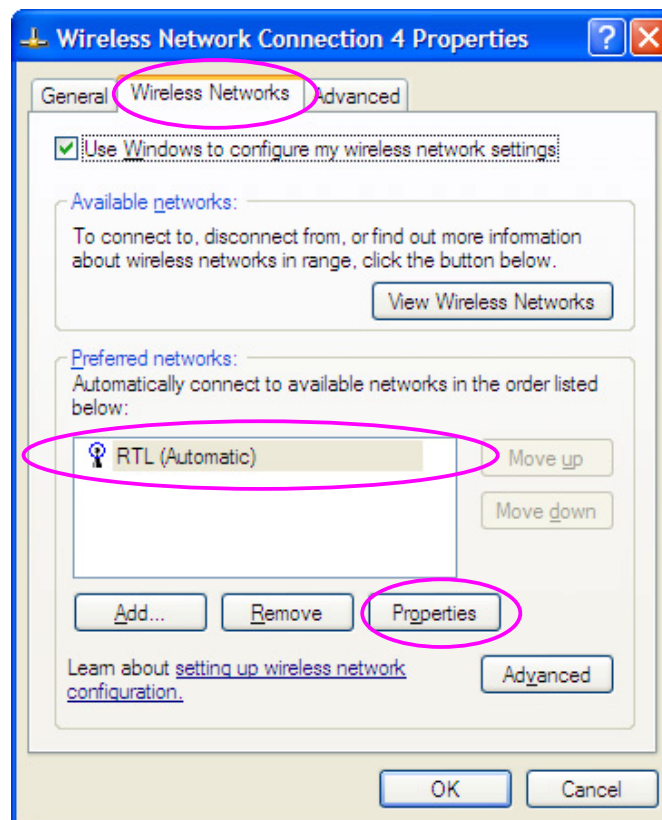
Wireless Network Connection 4 Properties

General | Wireless Networks | Advanced

Use Windows to configure my wireless network settings

Available networks:

To connect to, disconnect from, or find out more information about wireless networks in range, click the button below.

View Wireless Networks

Preferred networks:

Automatically connect to available networks in the order listed below:

RTL (Automatic)

Move up

Move down

Add...

Remove

Properties

Learn about setting up wireless network configuration.

Advanced

OK

Cancel